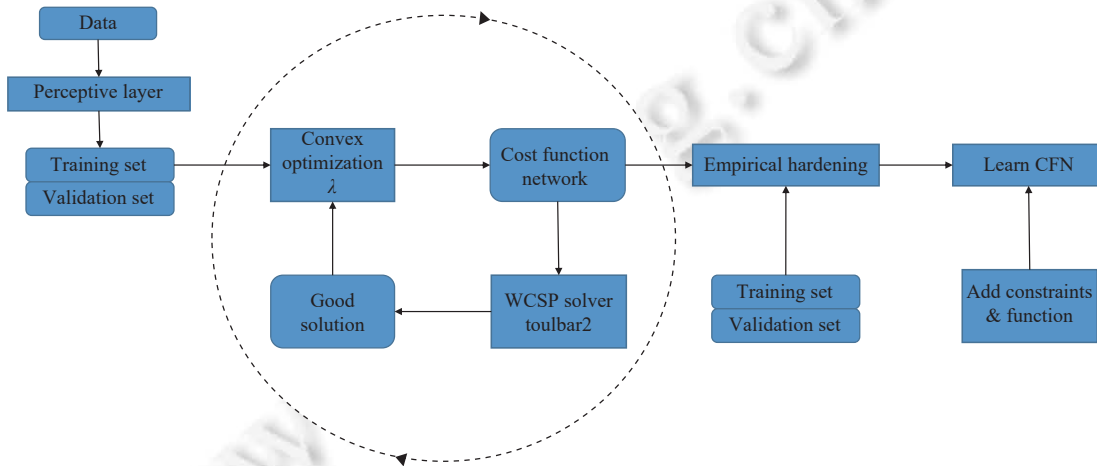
Data

Perceptive layer

Training set

Validation set

Convex optimization $\lambda$

Cost function network

Empirical hardening

Learn CFN

Good solution

WCSP solver toulbar2

Training set

Validation set

Add constraints & function